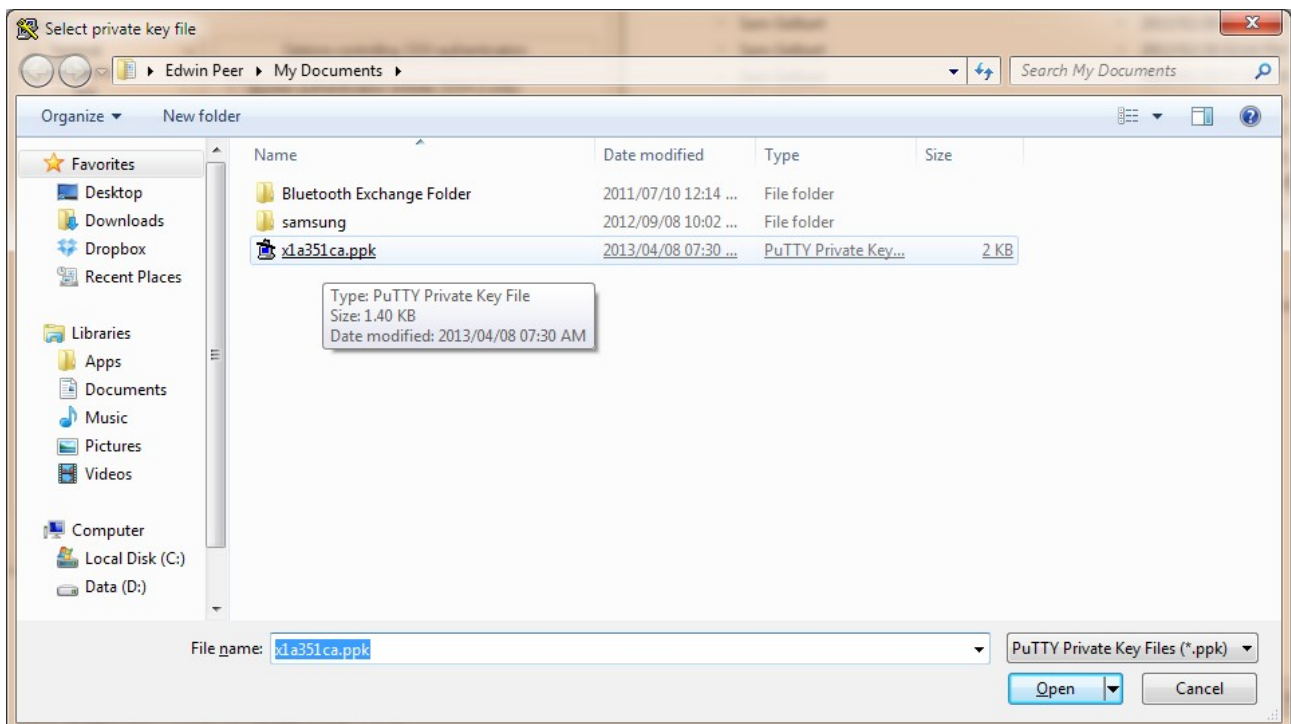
Select private key file

Edwin Peer ▸ My Documents ▸

Search My Documents

Organize ▾ New folder

Favorites
Desktop
Downloads
Dropbox
Recent Places

Libraries
Apps
Documents
Music
Pictures
Videos

Computer
Local Disk (C:)
Data (D:)

| Name | Date modified | Type | Size |
|---|---|---|---|
| Bluetooth Exchange Folder | 2011/07/10 12:14 ... | File folder | |
| samsung | 2012/09/08 10:02 ... | File folder | |
| x1a351ca.ppk | 2013/04/08 07:30 ... | PuTTY Private Key... | 2 KB |

Type: PuTTY Private Key File
Size: 1.40 KB
Date modified: 2013/04/08 07:30 AM

File name: x1a351ca.ppk

PuTTY Private Key Files (*.ppk)

Open

Cancel